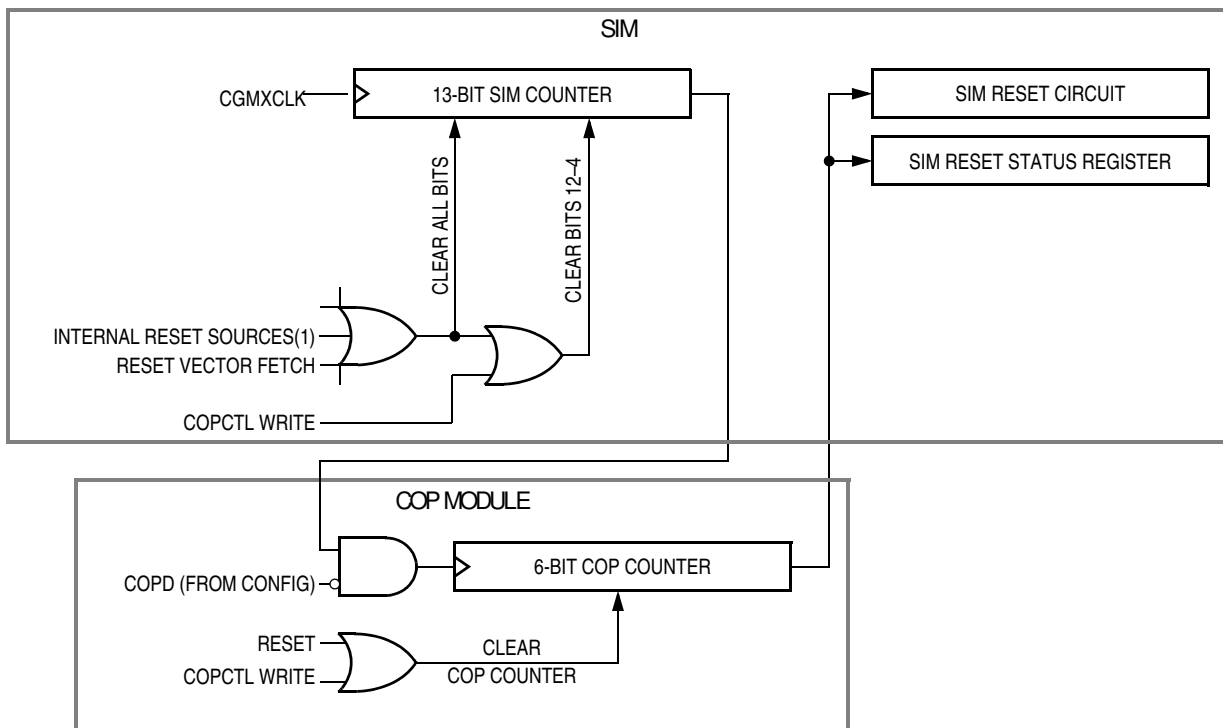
SIM

CGMXCLK

13-BIT SIM COUNTER

SIM RESET CIRCUIT

SIM RESET STATUS REGISTER

CLEAR ALL BITS

CLEAR BITS 12–4

INTERNAL RESET SOURCES(1)

RESET VECTOR FETCH

COPCTL WRITE

COP MODULE

COPD (FROM CONFIG)

6-BIT COP COUNTER

RESET

COPCTL WRITE

CLEAR COP COUNTER